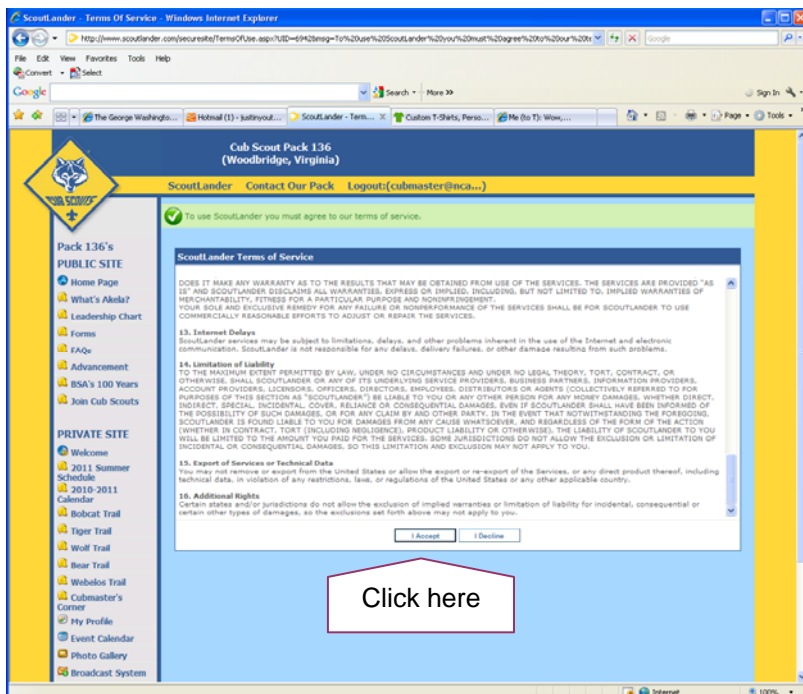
ScoutLander - Terms Of Service - Windows Internet Explorer

http://www.scoutlander.com/securesite/TermsOfUse.aspx?UID=6942&msg=To%20use%20ScoutLander%20you%20must%20agree%20to%20our%20te

Google

File Edit View Favorites Tools Help

Convert Select

Google

Search More >>

Sign In

The George Washingto... Hotmail (1) - justinyout... ScoutLander - Term... Custom T-Shirts, Perso... Me (to T): Wow,...

Page Tools

Cub Scout Pack 136
(Woodbridge, Virginia)

ScoutLander Contact Our Pack Logout:(cubmaster@nca...)

To use ScoutLander you must agree to our terms of service.

Pack 136's
PUBLIC SITE

Home Page
What's Akela?
Leadership Chart
Forms
FAQs
Advancement
BSA's 100 Years
Join Cub Scouts

PRIVATE SITE

Welcome
2011 Summer Schedule
2010-2011 Calendar
Bobcat Trail
Tiger Trail
Wolf Trail
Bear Trail
Webelos Trail
Cubmaster's Corner
My Profile
Event Calendar
Photo Gallery
Broadcast System

ScoutLander Terms of Service

DOES IT MAKE ANY WARRANTY AS TO THE RESULTS THAT MAY BE OBTAINED FROM USE OF THE SERVICES. THE SERVICES ARE PROVIDED "AS IS" AND SCOUTLANDER DISCLAIMS ALL WARRANTIES, EXPRESS OR IMPLIED, INCLUDING, BUT NOT LIMITED TO, IMPLIED WARRANTIES OF MERCHANTABILITY, FITNESS FOR A PARTICULAR PURPOSE AND NONINFRINGEMENT. YOUR SOLE AND EXCLUSIVE REMEDY FOR ANY FAILURE OR NONPERFORMANCE OF THE SERVICES SHALL BE FOR SCOUTLANDER TO USE COMMERCIALLY REASONABLE EFFORTS TO ADJUST OR REPAIR THE SERVICES.

13. Internet Delays
ScoutLander services may be subject to limitations, delays, and other problems inherent in the use of the Internet and electronic communication. ScoutLander is not responsible for any delays, delivery failures, or other damage resulting from such problems.

14. Limitation of Liability
TO THE MAXIMUM EXTENT PERMITTED BY LAW, UNDER NO CIRCUMSTANCES AND UNDER NO LEGAL THEORY, TORT, CONTRACT, OR OTHERWISE, SHALL SCOUTLANDER OR ANY OF ITS UNDERLYING SERVICE PROVIDERS, BUSINESS PARTNERS, INFORMATION PROVIDERS, ACCOUNT PROVIDERS, LICENSORS, OFFICERS, DIRECTORS, EMPLOYEES, DISTRIBUTORS OR AGENTS (COLLECTIVELY REFERRED TO FOR PURPOSES OF THIS SECTION AS "SCOUTLANDER") BE LIABLE TO YOU OR ANY OTHER PERSON FOR ANY MONEY DAMAGES, WHETHER DIRECT, INDIRECT, SPECIAL, INCIDENTAL, COVER, RELIANCE OR CONSEQUENTIAL DAMAGES, EVEN IF SCOUTLANDER SHALL HAVE BEEN INFORMED OF THE POSSIBILITY OF SUCH DAMAGES, OR FOR ANY CLAIM BY ANY OTHER PARTY. IN THE EVENT THAT NOTWITHSTANDING THE FOREGOING, SCOUTLANDER IS FOUND LIABLE TO YOU FOR DAMAGES FROM ANY CAUSE WHATSOEVER, AND REGARDLESS OF THE FORM OF THE ACTION (WHETHER IN CONTRACT, TORT (INCLUDING NEGLIGENCE), PRODUCT LIABILITY OR OTHERWISE), THE LIABILITY OF SCOUTLANDER TO YOU WILL BE LIMITED TO THE AMOUNT YOU PAID FOR THE SERVICES. SOME JURISDICTIONS DO NOT ALLOW THE EXCLUSION OR LIMITATION OF INCIDENTAL OR CONSEQUENTIAL DAMAGES, SO THIS LIMITATION AND EXCLUSION MAY NOT APPLY TO YOU.

15. Export of Services or Technical Data
You may not remove or export from the United States or allow the export or re-export of the Services, or any direct product thereof, including technical data, in violation of any restrictions, laws, or regulations of the United States or any other applicable country.

16. Additional Rights
Certain states and/or jurisdictions do not allow the exclusion of implied warranties or limitation of liability for incidental, consequential or certain other types of damages, so the exclusions set forth above may not apply to you.

I Accept I Decline

Click here

Internet 100%